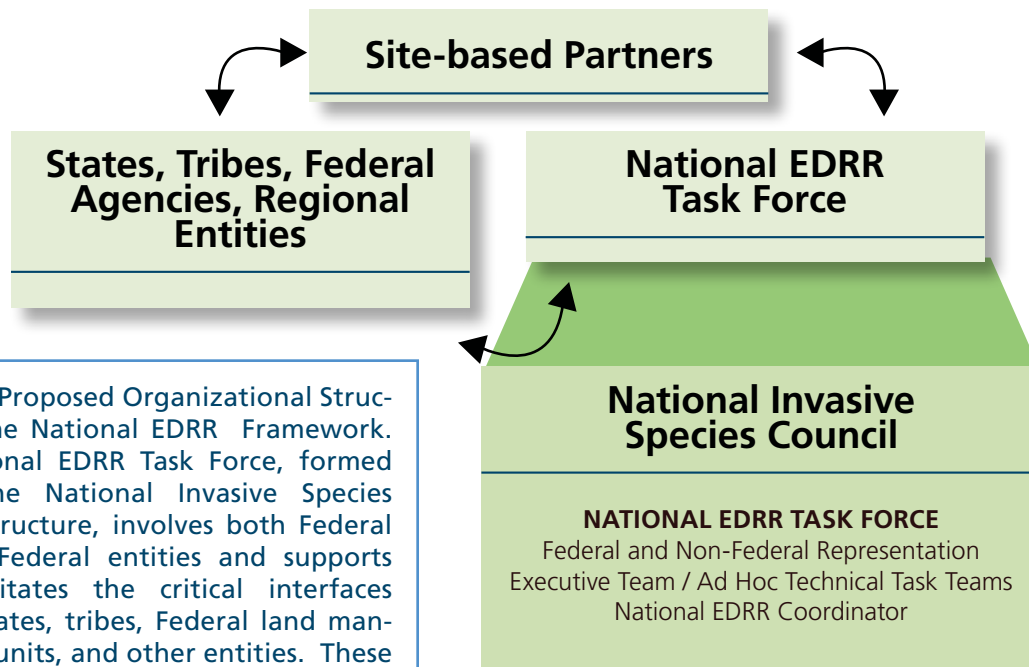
Site-based Partners

States, Tribes, Federal Agencies, Regional Entities

National EDRR Task Force

Proposed Organizational Structhe National EDRR Framework. onal EDRR Task Force, formed he National Invasive Species ructure, involves both Federal Federal entities and supports itates the critical interfaces ates, tribes, Federal land manunits, and other entities. These

National Invasive Species Council

NATIONAL EDRR TASK FORCE
Federal and Non-Federal Representation
Executive Team / Ad Hoc Technical Task Teams
National EDRR Coordinator